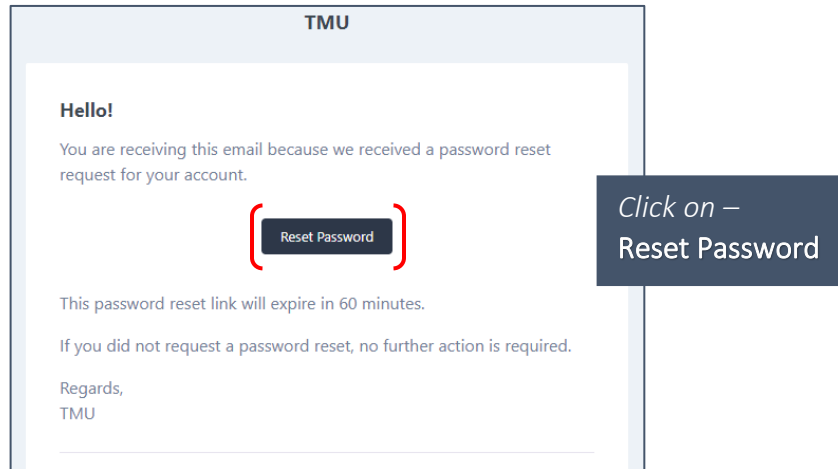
TMU

Hello!

You are receiving this email because we received a password reset request for your account.

Reset Password

This password reset link will expire in 60 minutes.

If you did not request a password reset, no further action is required.

Regards,
TMU

Click on –
Reset Password